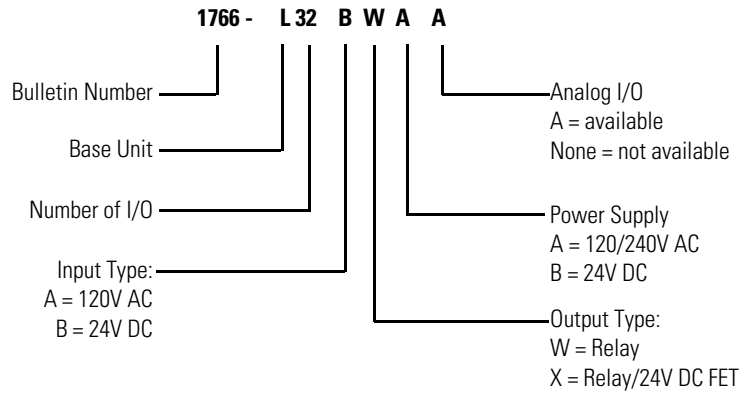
1766 - L 32 B W A A

Bulletin Number

Base Unit

Number of I/O

Input Type:
A = 120V AC
B = 24V DC

Analog I/O
A = available
None = not available

Power Supply
A = 120/240V AC
B = 24V DC

Output Type:
W = Relay
X = Relay/24V DC FET